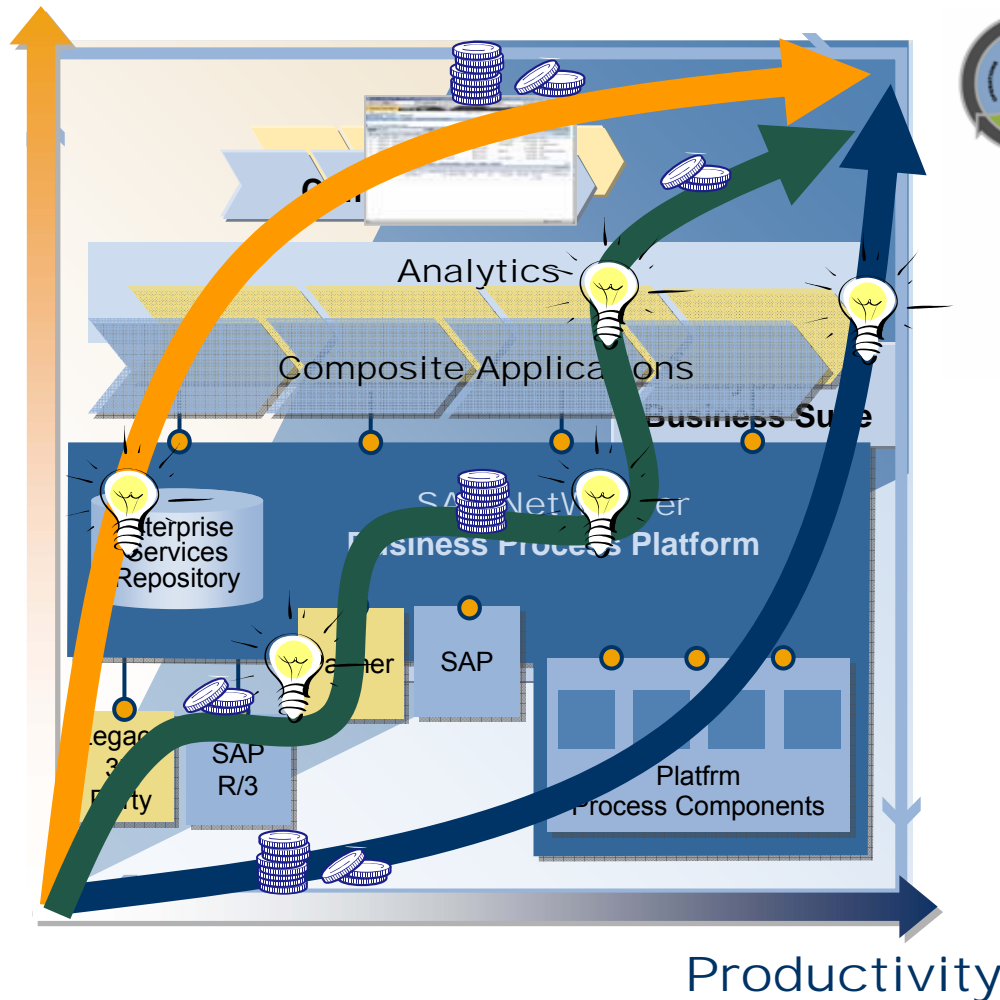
Analytics

Composite Applications

Business Suite

Enterprise Services Repository

SAP NetWeaver
Business Process Platform

Partner

SAP

Legacy 3rd Party

SAP R/3

Platfrm Process Components

Productivity